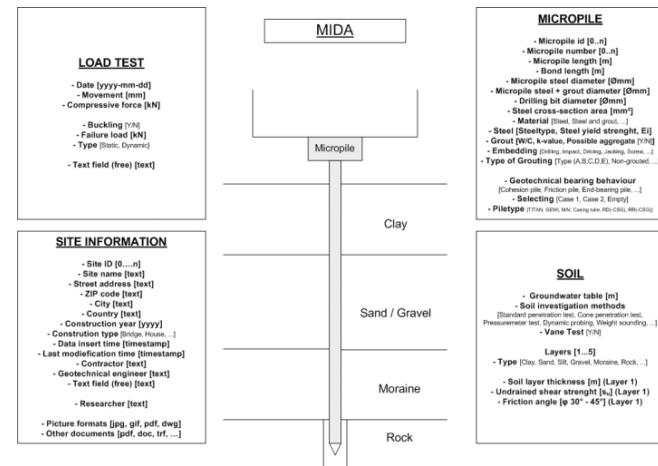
MIDA

LOAD TEST

- Date [yyyy-mm-dd]
- Movement [mm]
- Compressive force [kN]

- Buckling [Y/N]
- Failure load [kN]
- Type [Static, Dynamic]

- Text field (free) [text]

SITE INFORMATION

- Site ID [0....n]
- Site name [text]
- Street address [text]
- ZIP code [text]
- City [text]
- Country [text]
- Construction year [yyyy]
- Constution type [Bridge, House, ...]
- Data insert time [timestamp]
- Last modiefication time [timestamp]
- Contractor [text]
- Geotechnical engineer [text]
- Text field (free) [text]

- Researcher [text]

- Picture formats [jpg, gif, pdf, dwg]
- Other documents [pdf, doc, trf, ...]

Micropile

Clay

Sand / Gravel

Moraine

Rock

MICROPILE

- Micropile id [0..n]
- Micropile number [0..n]
- Micropile length [m]
- Bond length [m]
- Micropile steel diameter [Ømm]
- Micropile steel + grout diameter [Ømm]
- Drilling bit diameter [Ømm]
- Steel cross-section area [mm²]
- Material [Steel, Steel and grout, ...]
- Steel [Steeltype, Steel yield strenght, Ei]
- Grout [W/C, k-value, Possible aggregate [Y/N]]
- Embedding [Drilling, Impact, Driving, Jacking, Screw, ...]
- Type of Grouting [Type (A,B,C,D,E), Non-grouted, ...]

- Geotechnical bearing behaviour
[Cohesion pile, Friction pile, End-bearing pile, ...]
- Selecting [Case 1, Case 2, Empty]
- Piletype [TITAN, GEWI, MAI, Casing tube, RD-CSG, RR-CSG]

SOIL

- Groundwater table [m]
- Soil investigation methods
[Standard penetration test, Cone penetration test, Pressuremeter test, Dynamic probing, Weight sounding, ...]
- Vane Test [Y/N]

Layers [1...5]
- Type [Clay, Sand, Silt, Gravel, Moraine, Rock, ...]

- Soil layer thickness [m] (Layer 1)
- Undrained shear strenght [$s_u$] (Layer 1)
- Friction angle [φ 30° - 45°] (Layer 1)